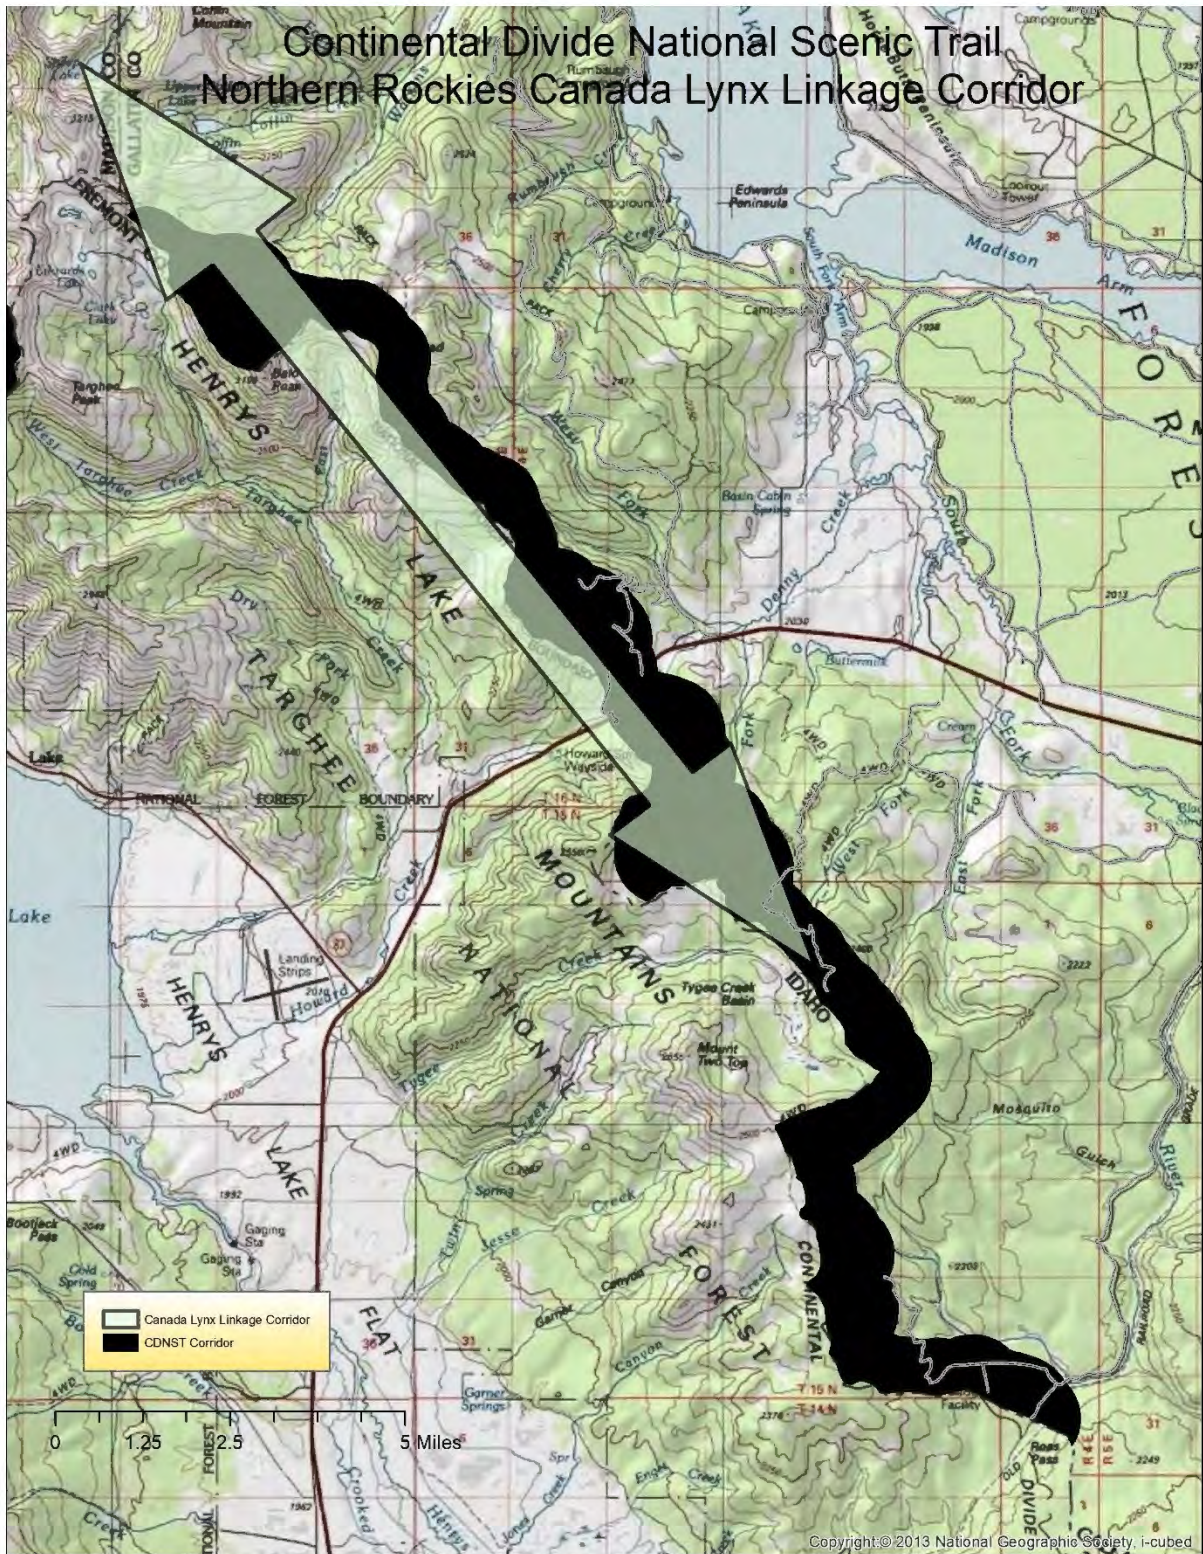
Continental Divide National Scenic Trail
Northern Rockies Canada Lynx Linkage Corridor

Coffin Mountain
Rumbaugh
Campgrounds
Edwards Peninsula
Lookout Tower
Madison
Arm
FOREST
FREMONT
HENRYS
LAKE
TARGHEE
NATIONAL
FOREST
BOUNDARY
Targhee Peak
West
Targhee
Creek
Dry
Fork
Creek
Basin Cabin Spring
Denny
Creek
South
Fork
Buttermilk
Cream
Howard Wayside
MOUNTAINS
NATIONAL
FOREST
IDAHO
Tygee Creek Basin
Mount Two Top
Mosquito
Gulch
River
Lake
Landing Strips
Howard
HENRYS
LAKE
FLAT
Bootjack Pass
Gaging Sta
Spring
Jesse
Creek
Canyon
Garner
Garner Springs
CONTINENTAL
DIVIDE
Facility
Ross Pass
T 16 N
T 15 N
T 15 N
T 14 N
R 4 E
R 5 E
36
31
6
1

Canada Lynx Linkage Corridor
CDNST Corridor

0 1.25 2.5 5 Miles

Copyright:© 2013 National Geographic Society, i-cubed